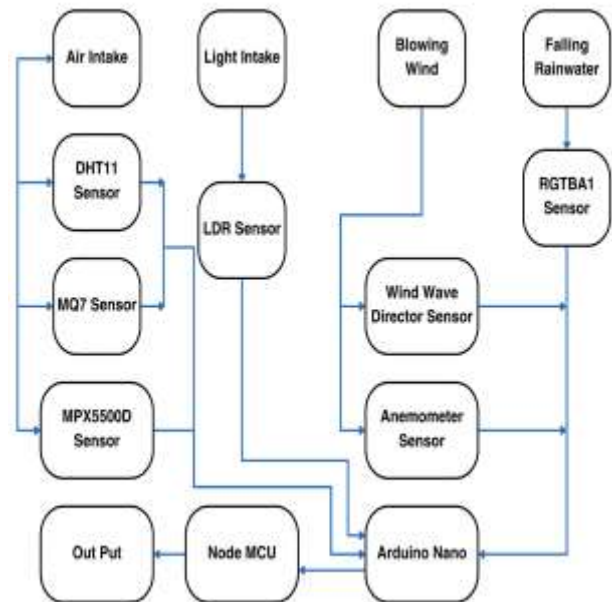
Air Intake

Light Intake

Blowing Wind

Falling Rainwater

DHT11 Sensor

LDR Sensor

RGTBA1 Sensor

MQ7 Sensor

Wind Wave Director Sensor

MPX5500D Sensor

Anemometer Sensor

Out Put

Node MCU

Arduino Nano